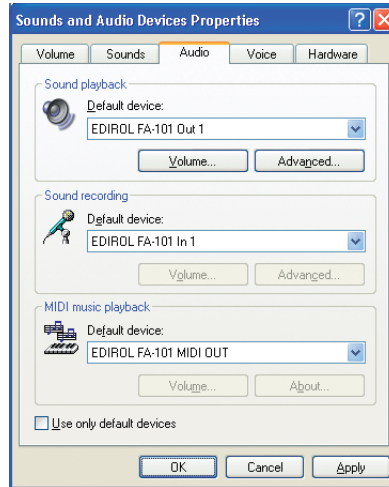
Sounds and Audio Devices Properties

?

Volume | Sounds | Audio | Voice | Hardware

Sound playback

Default device:

EDIROL FA-101 Out 1

Volume...

Advanced...

Sound recording

Default device:

EDIROL FA-101 In 1

Volume...

Advanced...

MIDI music playback

Default device:

EDIROL FA-101 MIDI OUT

Volume...

About...

Use only default devices

OK

Cancel

Apply